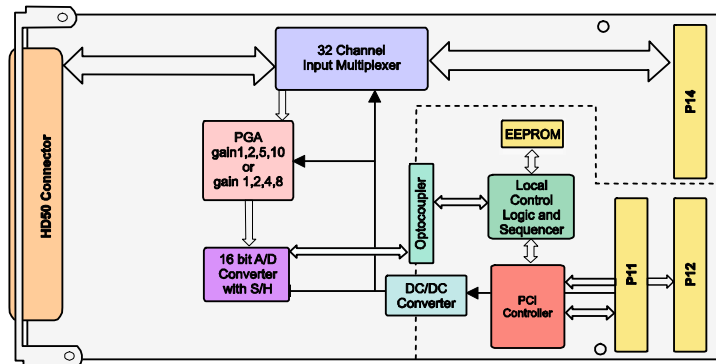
HD50 Connector

32 Channel Input Multiplexer

P14

PGA gain1,2,5,10 or gain 1,2,4,8

EEPROM

Optocoupler

Local Control Logic and Sequencer

16 bit A/D Converter with S/H

DC/DC Converter

PCI Controller

P11

P12